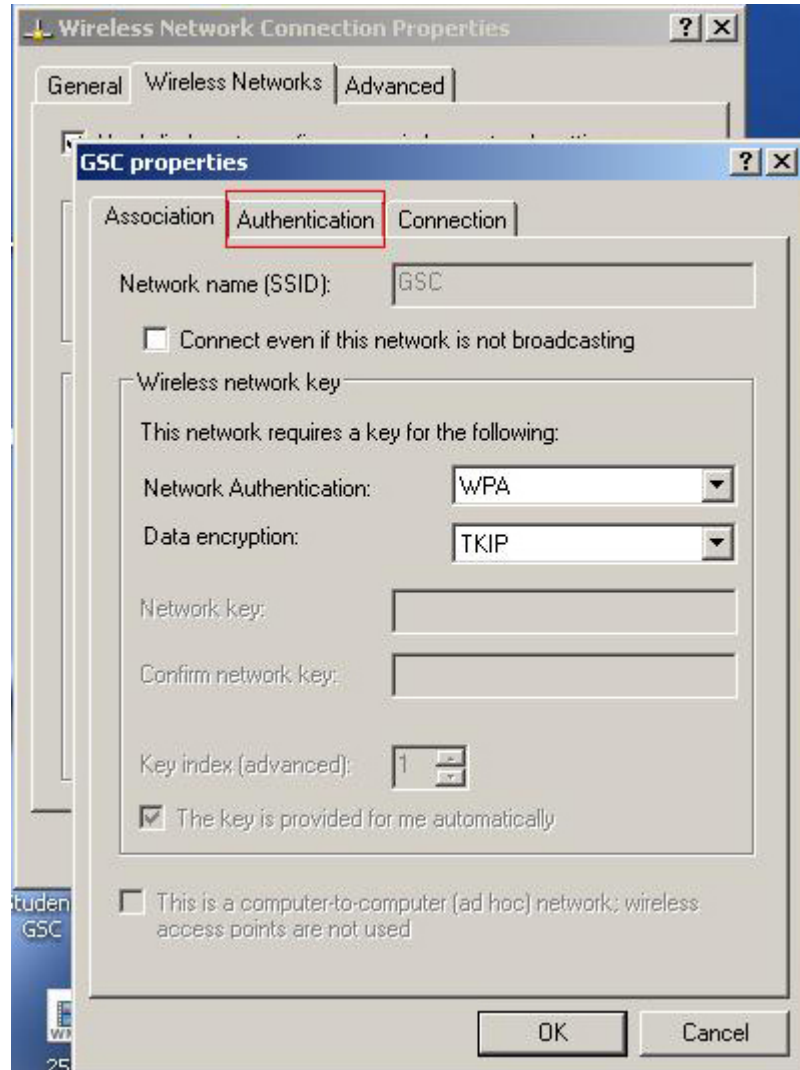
Wireless Network Connection Properties

?

General

Wireless Networks

Advanced

GSC properties

?

Association

Authentication

Connection

Network name (SSID):

GSC

Connect even if this network is not broadcasting

Wireless network key

This network requires a key for the following:

Network Authentication:

WPA

Data encryption:

TKIP

Network key:

Confirm network key:

Key index (advanced):

1

The key is provided for me automatically

This is a computer-to-computer (ad hoc) network; wireless access points are not used

tuden
GSC

25

OK

Cancel